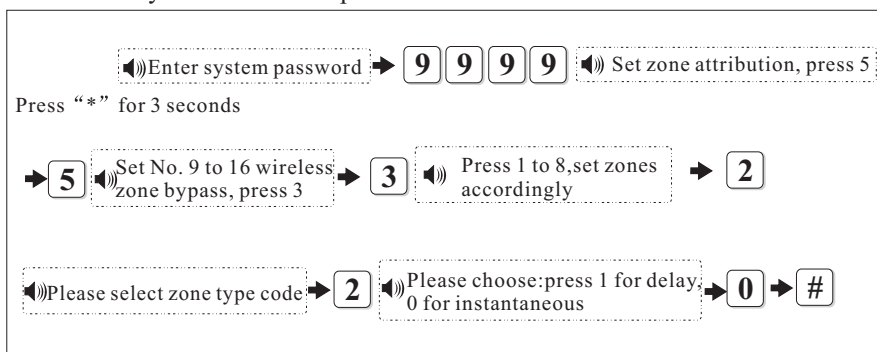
Press“*”for 3 seconds

Enter system password → 9 9 9 9 Set zone attribution, press 5

→ 5 Set No. 9 to 16 wireless zone bypass, press 3 → 3 Press 1 to 8,set zones accordingly → 2

Please select zone type code → 2 Please choose:press 1 for delay, 0 for instantaneous → 0 → #